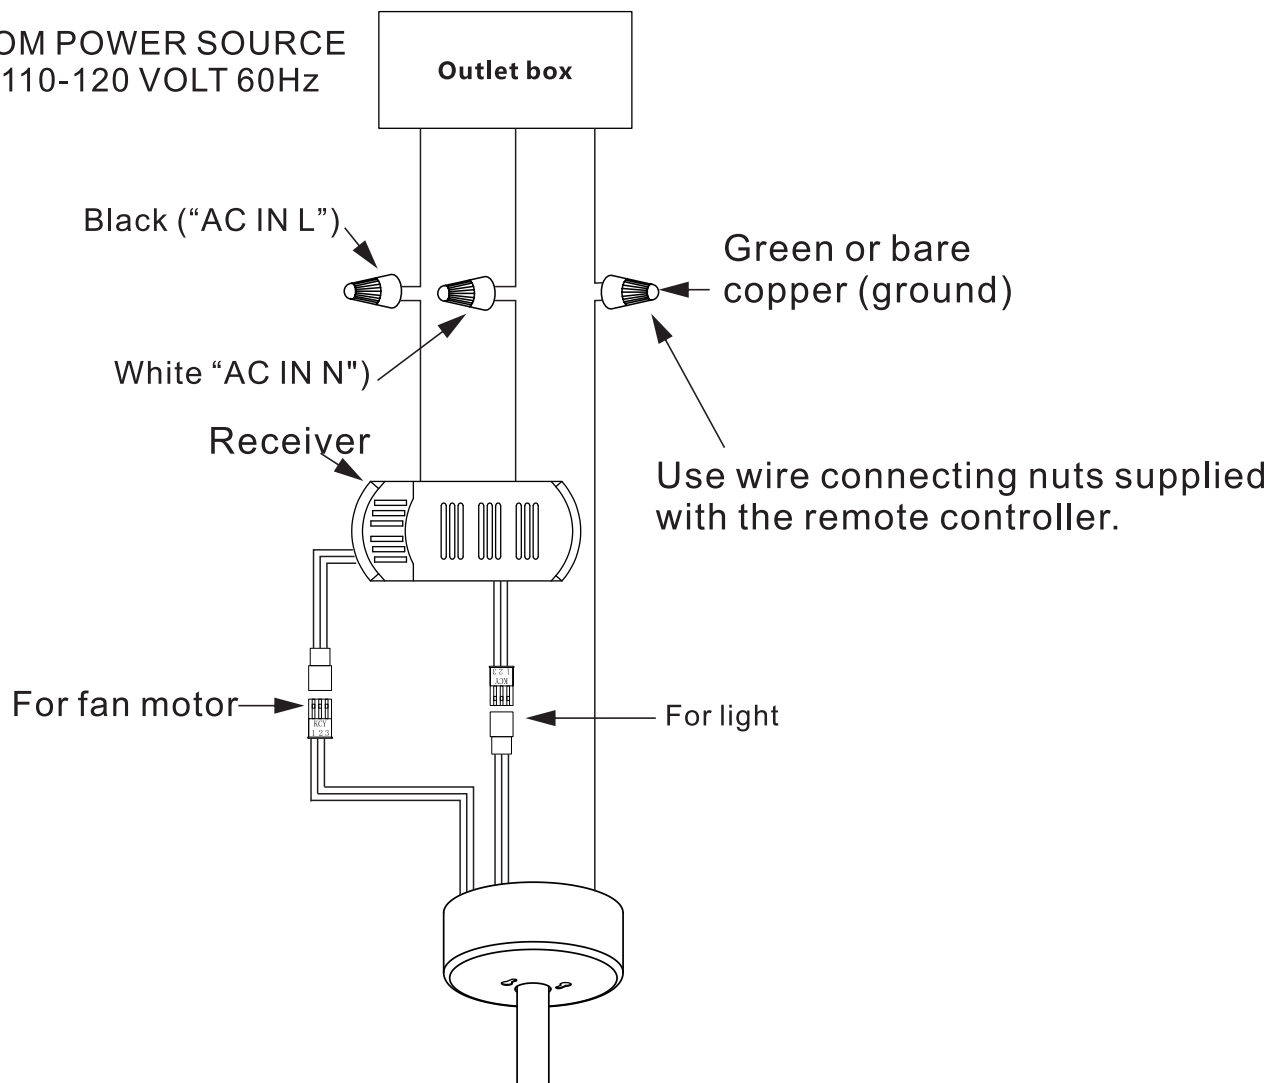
OM POWER SOURCE
110-120 VOLT 60Hz

Outlet box

Black ("AC IN L")

Green or bare copper (ground)

White "AC IN N")

Receiver

Use wire connecting nuts supplied with the remote controller.

KCY 1 2 3

For fan motor

KCY 1 2 3

For light